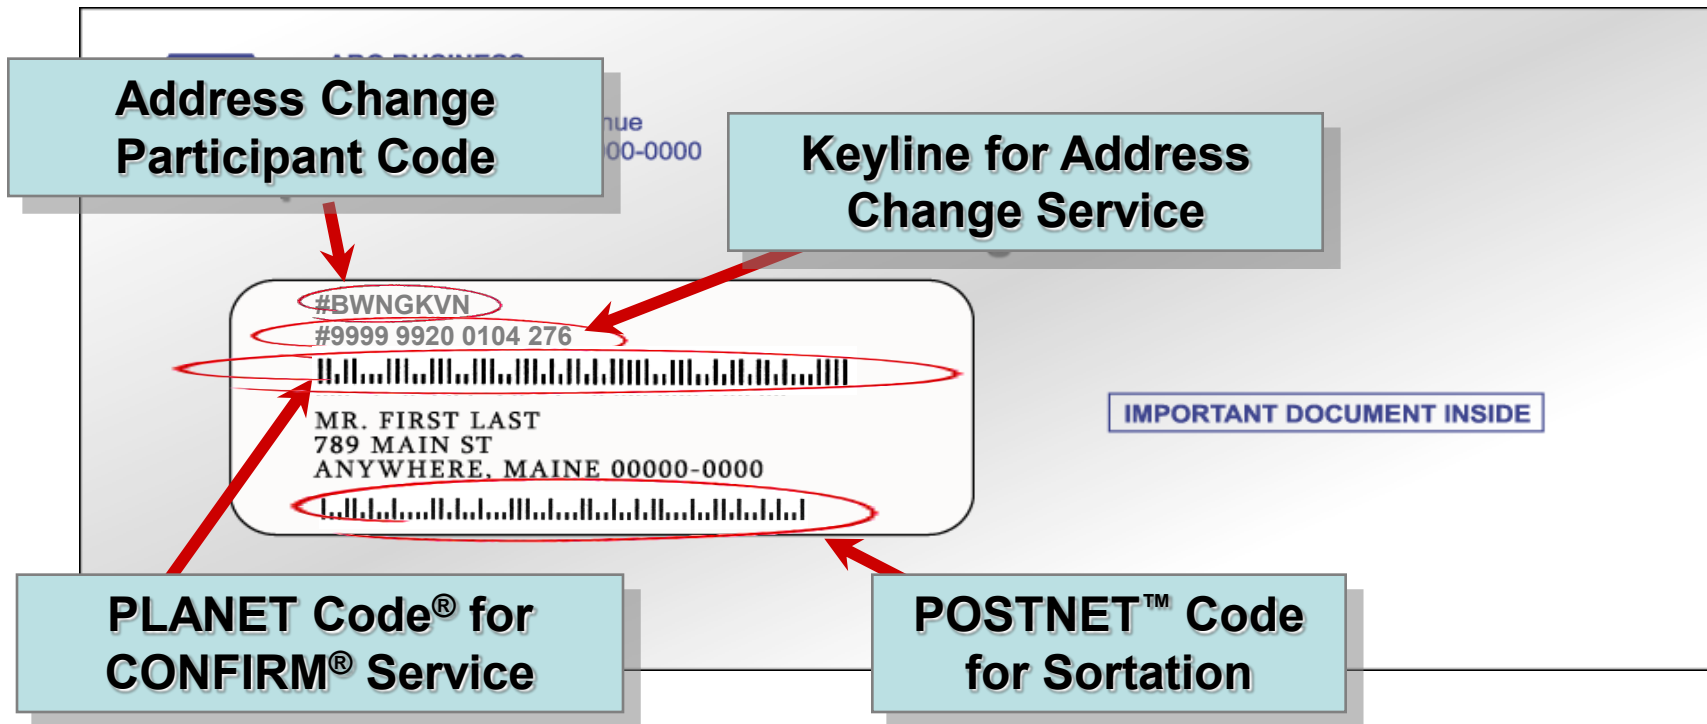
Address Change Participant Code

nue
00-0000

Keyline for Address Change Service

#BWNGKVN
#9999 9920 0104 276

MR. FIRST LAST
789 MAIN ST
ANYWHERE, MAINE 00000-0000

IMPORTANT DOCUMENT INSIDE

PLANET Code® for CONFIRM® Service

POSTNET™ Code for Sortation